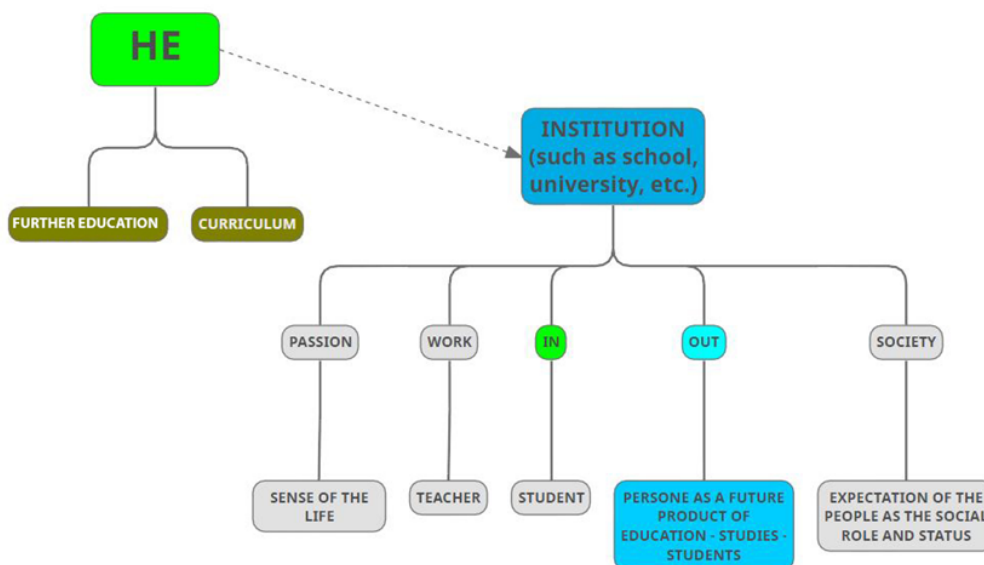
HE

FURTHER EDUCATION

CURRICULUM

INSTITUTION (such as school, university, etc.)

PASSION

WORK

IN

OUT

SOCIETY

SENSE OF THE LIFE

TEACHER

STUDENT

PERSONE AS A FUTURE PRODUCT OF EDUCATION - STUDIES - STUDENTS

EXPECTATION OF THE PEOPLE AS THE SOCIAL ROLE AND STATUS